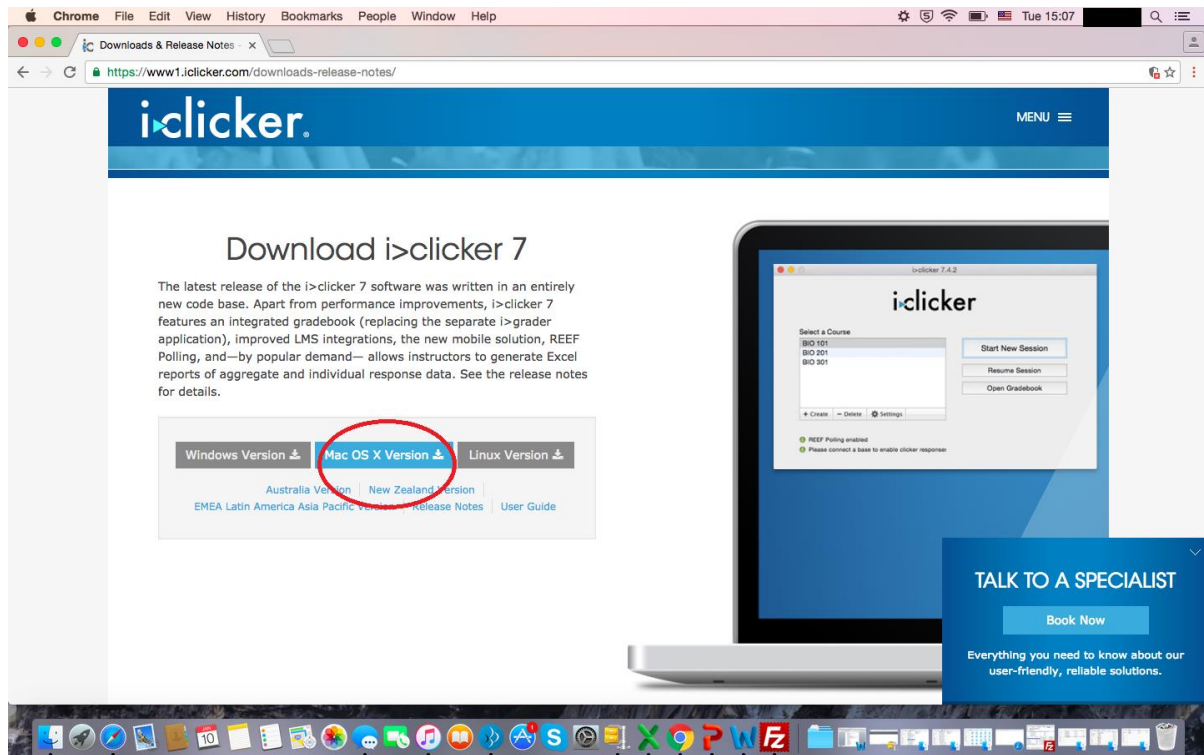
Chrome File Edit View History Bookmarks People Window Help

Tue 15:07

Downloads & Release Notes

https://www1.iclicker.com/downloads-release-notes/

iclicker.

MENU

Download i>clicker 7

The latest release of the i>clicker 7 software was written in an entirely new code base. Apart from performance improvements, i>clicker 7 features an integrated gradebook (replacing the separate i>grader application), improved LMS integrations, the new mobile solution, REEF Polling, and—by popular demand— allows instructors to generate Excel reports of aggregate and individual response data. See the release notes for details.

Windows Version Mac OS X Version Linux Version

Australia Version | New Zealand Version |
EMEA Latin America Asia Pacific Version | Release Notes | User Guide

i>clicker 7.4.2

iclicker

Select a Course
BIO 101
BIO 201
BIO 301

Start New Session
Resume Session
Open Gradebook

+ Create — Delete Settings

REEF Polling enabled
Please connect a base to enable clicker responses

TALK TO A SPECIALIST

Book Now

Everything you need to know about our user-friendly, reliable solutions.

10